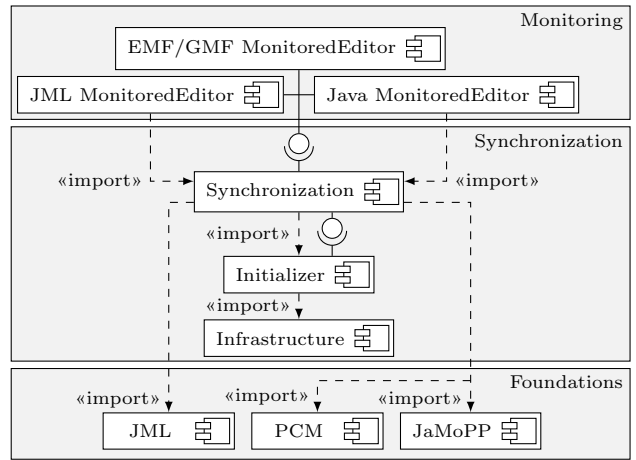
Monitoring

EMF/GMF MonitoredEditor

JML MonitoredEditor

Java MonitoredEditor

Synchronization

«import»

Synchronization

«import»

«import»

Initializer

«import»

Infrastructure

Foundations

«import»

«import»

«import»

JML

PCM

JaMoPP